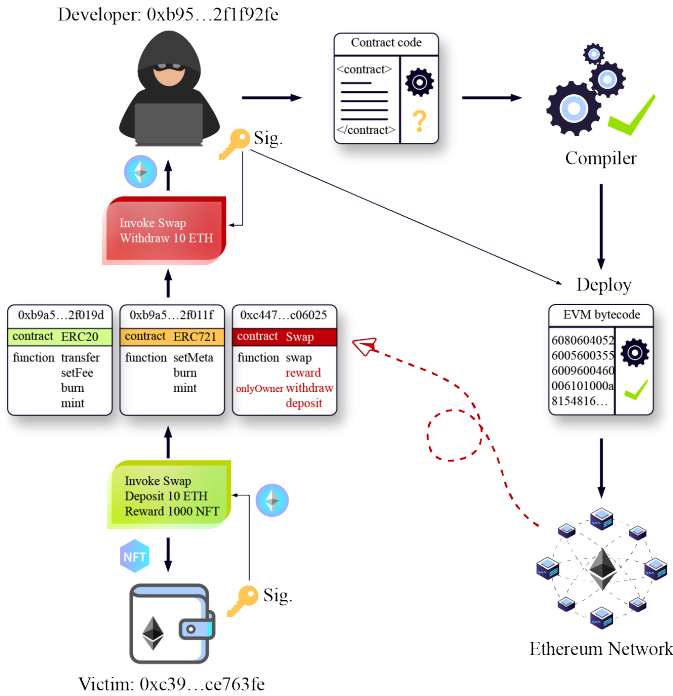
Developer: 0xb95…2f1f92fe

Contract code

<contract>

</contract>

?

Compiler

Sig.

Invoke Swap
Withdraw 10 ETH

Deploy

EVM bytecode

6080604052
6005600355
6009600460
006101000a
8154816…

0xb9a5…2f019d

| contract | ERC20 |
|---|---|
| function | transfer |
| | setFee |
| | burn |
| | mint |

0xb9a5…2f011f

| contract | ERC721 |
|---|---|
| function | setMeta |
| | burn |
| | mint |

0xc447…c06025

| contract | Swap |
|---|---|
| function | swap |
| | reward |
| onlyOwner | withdraw |
| | deposit |

Invoke Swap
Deposit 10 ETH
Reward 1000 NFT

NFT

Sig.

Ethereum Network

Victim: 0xc39…ce763fe